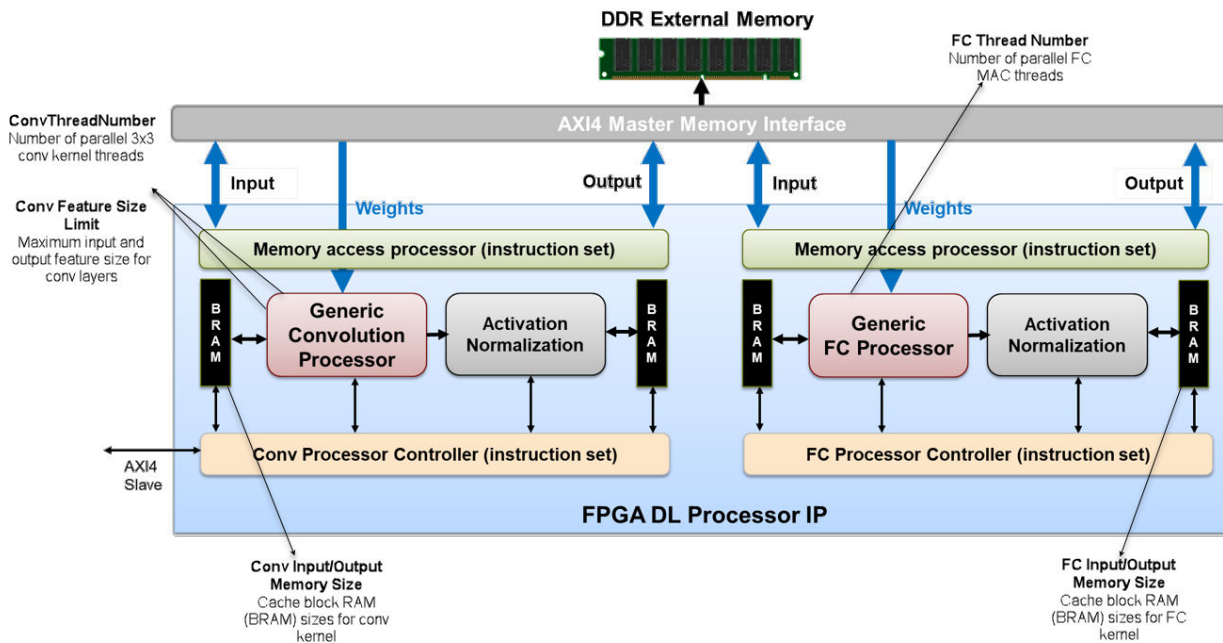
DDR External Memory

FC Thread Number
Number of parallel FC MAC threads

ConvThreadNumber
Number of parallel 3x3 conv kernel threads

AXI4 Master Memory Interface

Input

Output

Input

Output

Conv Feature Size Limit
Maximum input and output feature size for conv layers

Weights

Weights

Memory access processor (instruction set)

Memory access processor (instruction set)

BRAM

Generic Convolution Processor

Activation Normalization

BRAM

BRAM

Generic FC Processor

Activation Normalization

BRAM

AXI4 Slave

Conv Processor Controller (instruction set)

FC Processor Controller (instruction set)

FPGA DL Processor IP

Conv Input/Output Memory Size
Cache block RAM (BRAM) sizes for conv kernel

FC Input/Output Memory Size
Cache block RAM (BRAM) sizes for FC kernel